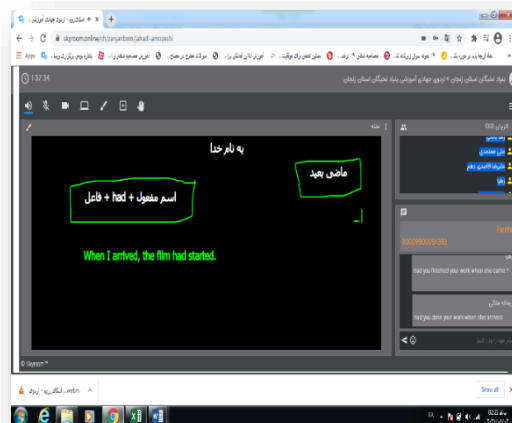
اسکای‌روم - ارزیاد جهادی آموزش
skyroom.online/ch/zanjanbsm/jahad-amoozeshi
Apps

1:37:24

بنیاد نخبگان استان زنجان + اردوی جهادی آموزشی بنیاد نخبگان استان زنجان

به نام خدا

ماضی بعید

اسم مفعول + had + فاعل

When I arrived, the film had started.

Had you finished your work when she came?

Had you done your work when she arrived.

© Skyroom

Show all

EN